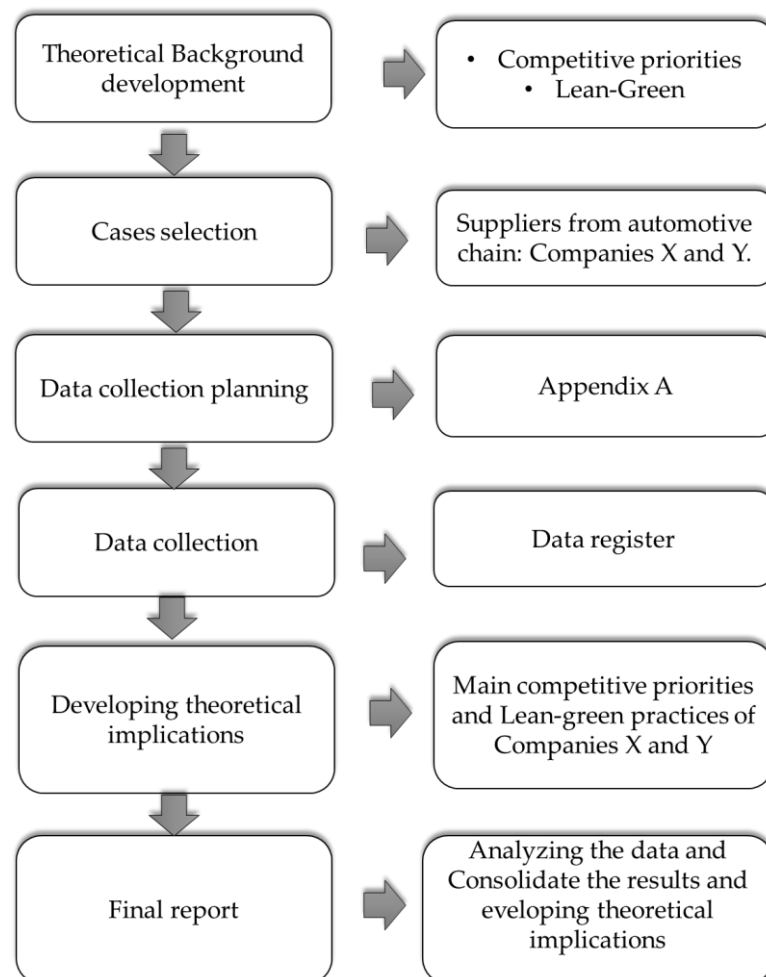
Theoretical Background development

• Competitive priorities
• Lean-Green

Cases selection

Suppliers from automotive chain: Companies X and Y.

Data collection planning

Appendix A

Data collection

Data register

Developing theoretical implications

Main competitive priorities and Lean-green practices of Companies X and Y

Final report

Analyzing the data and Consolidate the results and eveloping theoretical implications